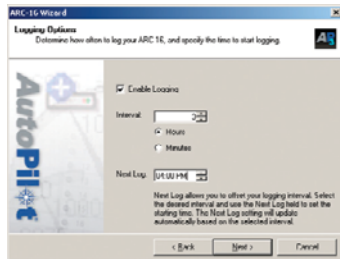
ARC-16 Wizard

Logging Options
Determine how often to log your ARC 16, and specify the time to start logging.

AutoPilot

Enable Logging

Interval:

Hours

Minutes

Next Log: 04:00 PM

Next Log allows you to offset your logging interval. Select the desired interval and use the Next Log field to set the starting time. The Next Log setting will update automatically based on the selected interval.

< Back

Next >

Cancel